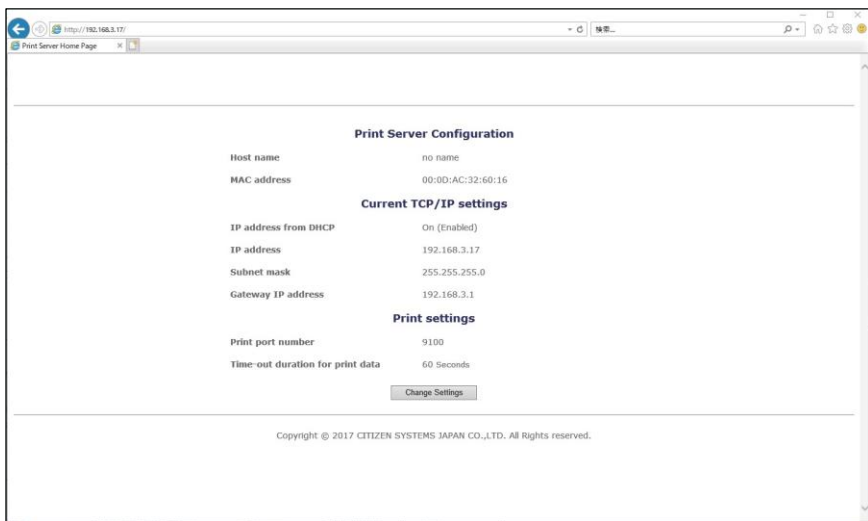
http://192.168.3.17/

検索...

Print Server Home Page

Print Server Configuration

| | |
|---|---|
| Host name | no name |
| MAC address | 00:0D:AC:32:60:16 |

Current TCP/IP settings

| | |
|---|---|
| IP address from DHCP | On (Enabled) |
| IP address | 192.168.3.17 |
| Subnet mask | 255.255.255.0 |
| Gateway IP address | 192.168.3.1 |

Print settings

| | |
|---|---|
| Print port number | 9100 |
| Time-out duration for print data | 60 Seconds |

Change Settings

Copyright © 2017 CITIZEN SYSTEMS JAPAN CO.,LTD. All Rights reserved.